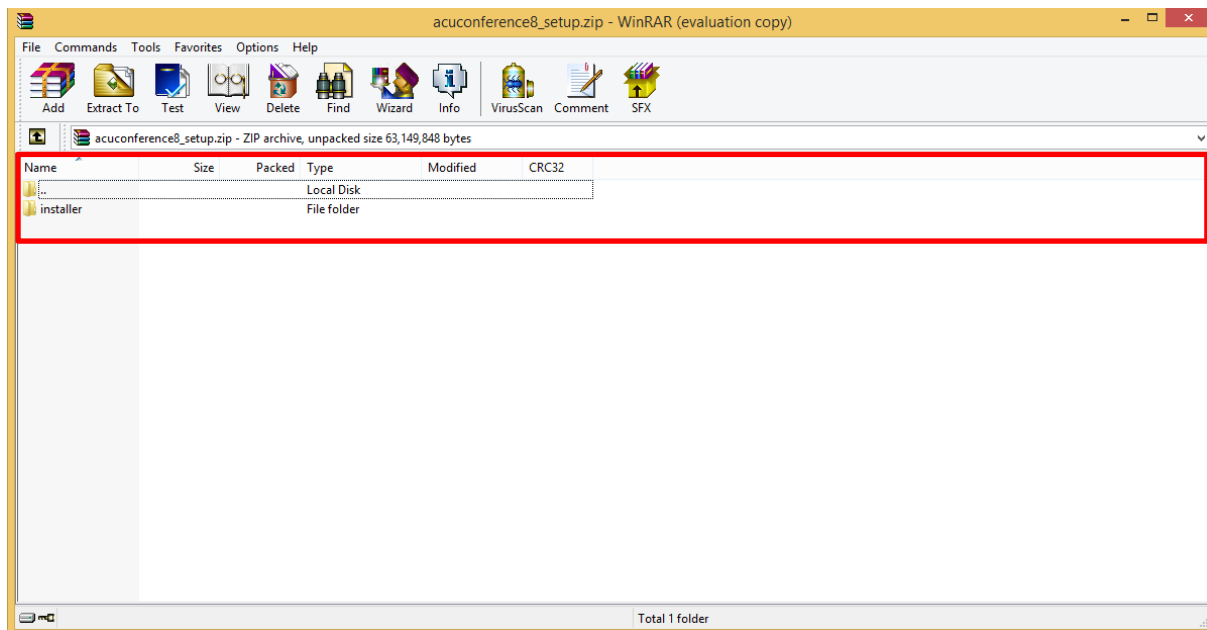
acuconference8_setup.zip - WinRAR (evaluation copy)

File Commands Tools Favorites Options Help

Add Extract To Test View Delete Find Wizard Info VirusScan Comment SFX

acuconference8_setup.zip - ZIP archive, unpacked size 63,149,848 bytes

| Name | Size | Packed | Type | Modified | CRC32 |
|---|---|---|---|---|---|
| .. | | | Local Disk | | |
| installer | | | File folder | | |

Total 1 folder